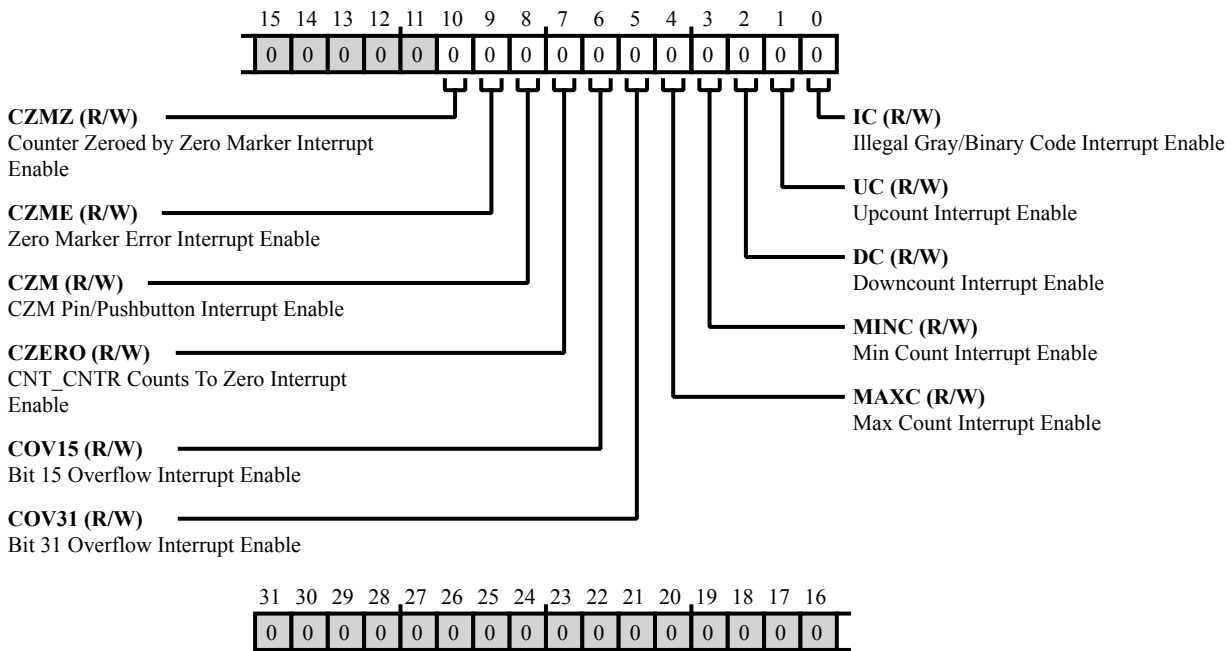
15 14 13 12 11 10 9 8 7 6 5 4 3 2 1 0

| 0 | 0 | 0 | 0 | 0 | 0 | 0 | 0 | 0 | 0 | 0 | 0 | 0 | 0 | 0 | 0 |
|---|---|---|---|---|---|---|---|---|---|---|---|---|---|---|---|

**CZMZ (R/W)**
Counter Zeroed by Zero Marker Interrupt Enable

**CZME (R/W)**
Zero Marker Error Interrupt Enable

**CZM (R/W)**
CZM Pin/Pushbutton Interrupt Enable

**CZERO (R/W)**
CNT_CNTR Counts To Zero Interrupt Enable

**COV15 (R/W)**
Bit 15 Overflow Interrupt Enable

**COV31 (R/W)**
Bit 31 Overflow Interrupt Enable

**IC (R/W)**
Illegal Gray/Binary Code Interrupt Enable

**UC (R/W)**
Upcount Interrupt Enable

**DC (R/W)**
Downcount Interrupt Enable

**MINC (R/W)**
Min Count Interrupt Enable

**MAXC (R/W)**
Max Count Interrupt Enable

31 30 29 28 27 26 25 24 23 22 21 20 19 18 17 16

| 0 | 0 | 0 | 0 | 0 | 0 | 0 | 0 | 0 | 0 | 0 | 0 | 0 | 0 | 0 | 0 |
|---|---|---|---|---|---|---|---|---|---|---|---|---|---|---|---|